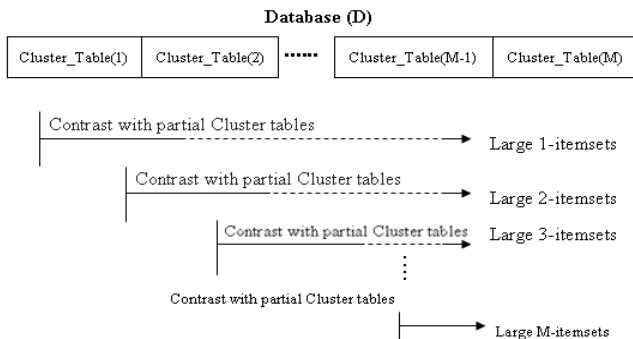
Database (D)

Cluster_Table(1) Cluster_Table(2) ...... Cluster_Table(M-1) Cluster_Table(M)

Contrast with partial Cluster tables

Large 1-itemsets

Contrast with partial Cluster tables

Large 2-itemsets

Contrast with partial Cluster tables

Large 3-itemsets

⋮

Contrast with partial Cluster tables

Large M-itemsets